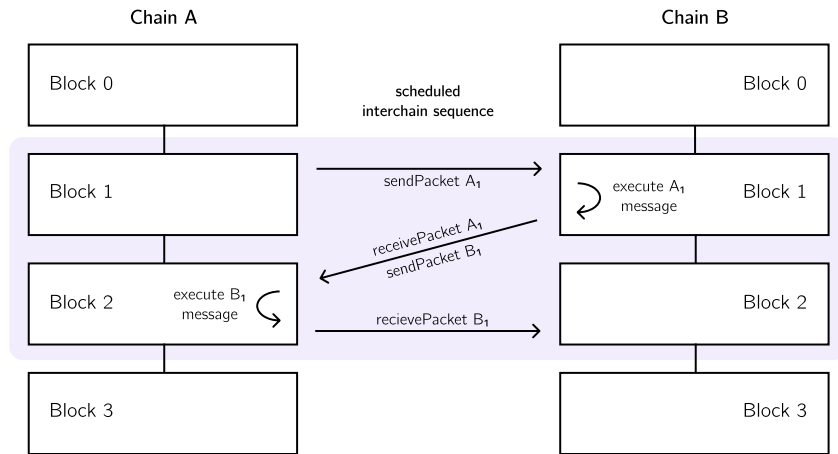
Chain A

Chain B

Block 0

scheduled interchain sequence

Block 0

Block 1

sendPacket $A_1$

execute $A_1$ message

Block 1

receivePacket $A_1$

sendPacket $B_1$

Block 2

execute $B_1$ message

recievePacket $B_1$

Block 2

Block 3

Block 3